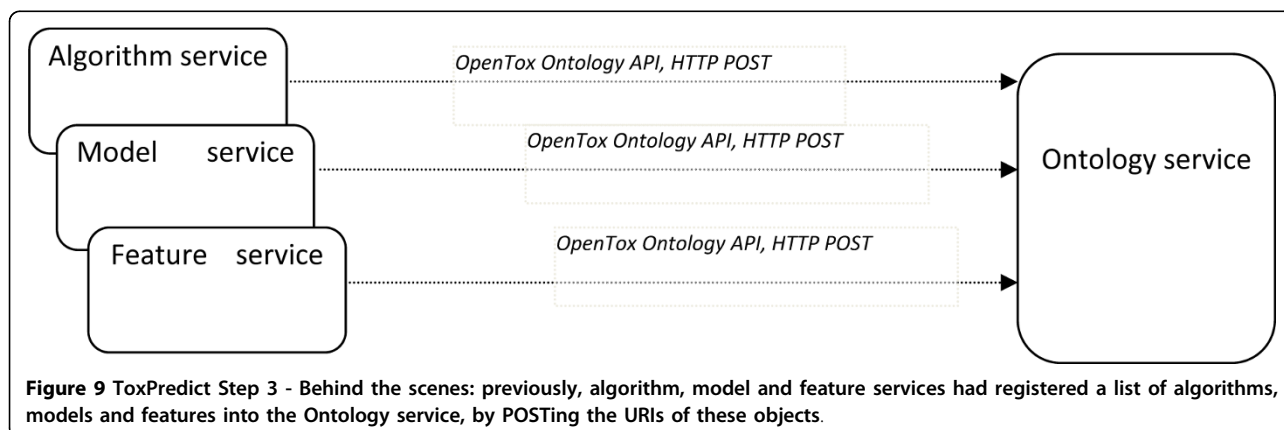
Algorithm service

OpenTox Ontology API, HTTP POST

Model service

OpenTox Ontology API, HTTP POST

Ontology service

Feature service

OpenTox Ontology API, HTTP POST

**Figure 9** ToxPredict Step 3 - Behind the scenes: previously, algorithm, model and feature services had registered a list of algorithms, models and features into the Ontology service, by POSTing the URIs of these objects.